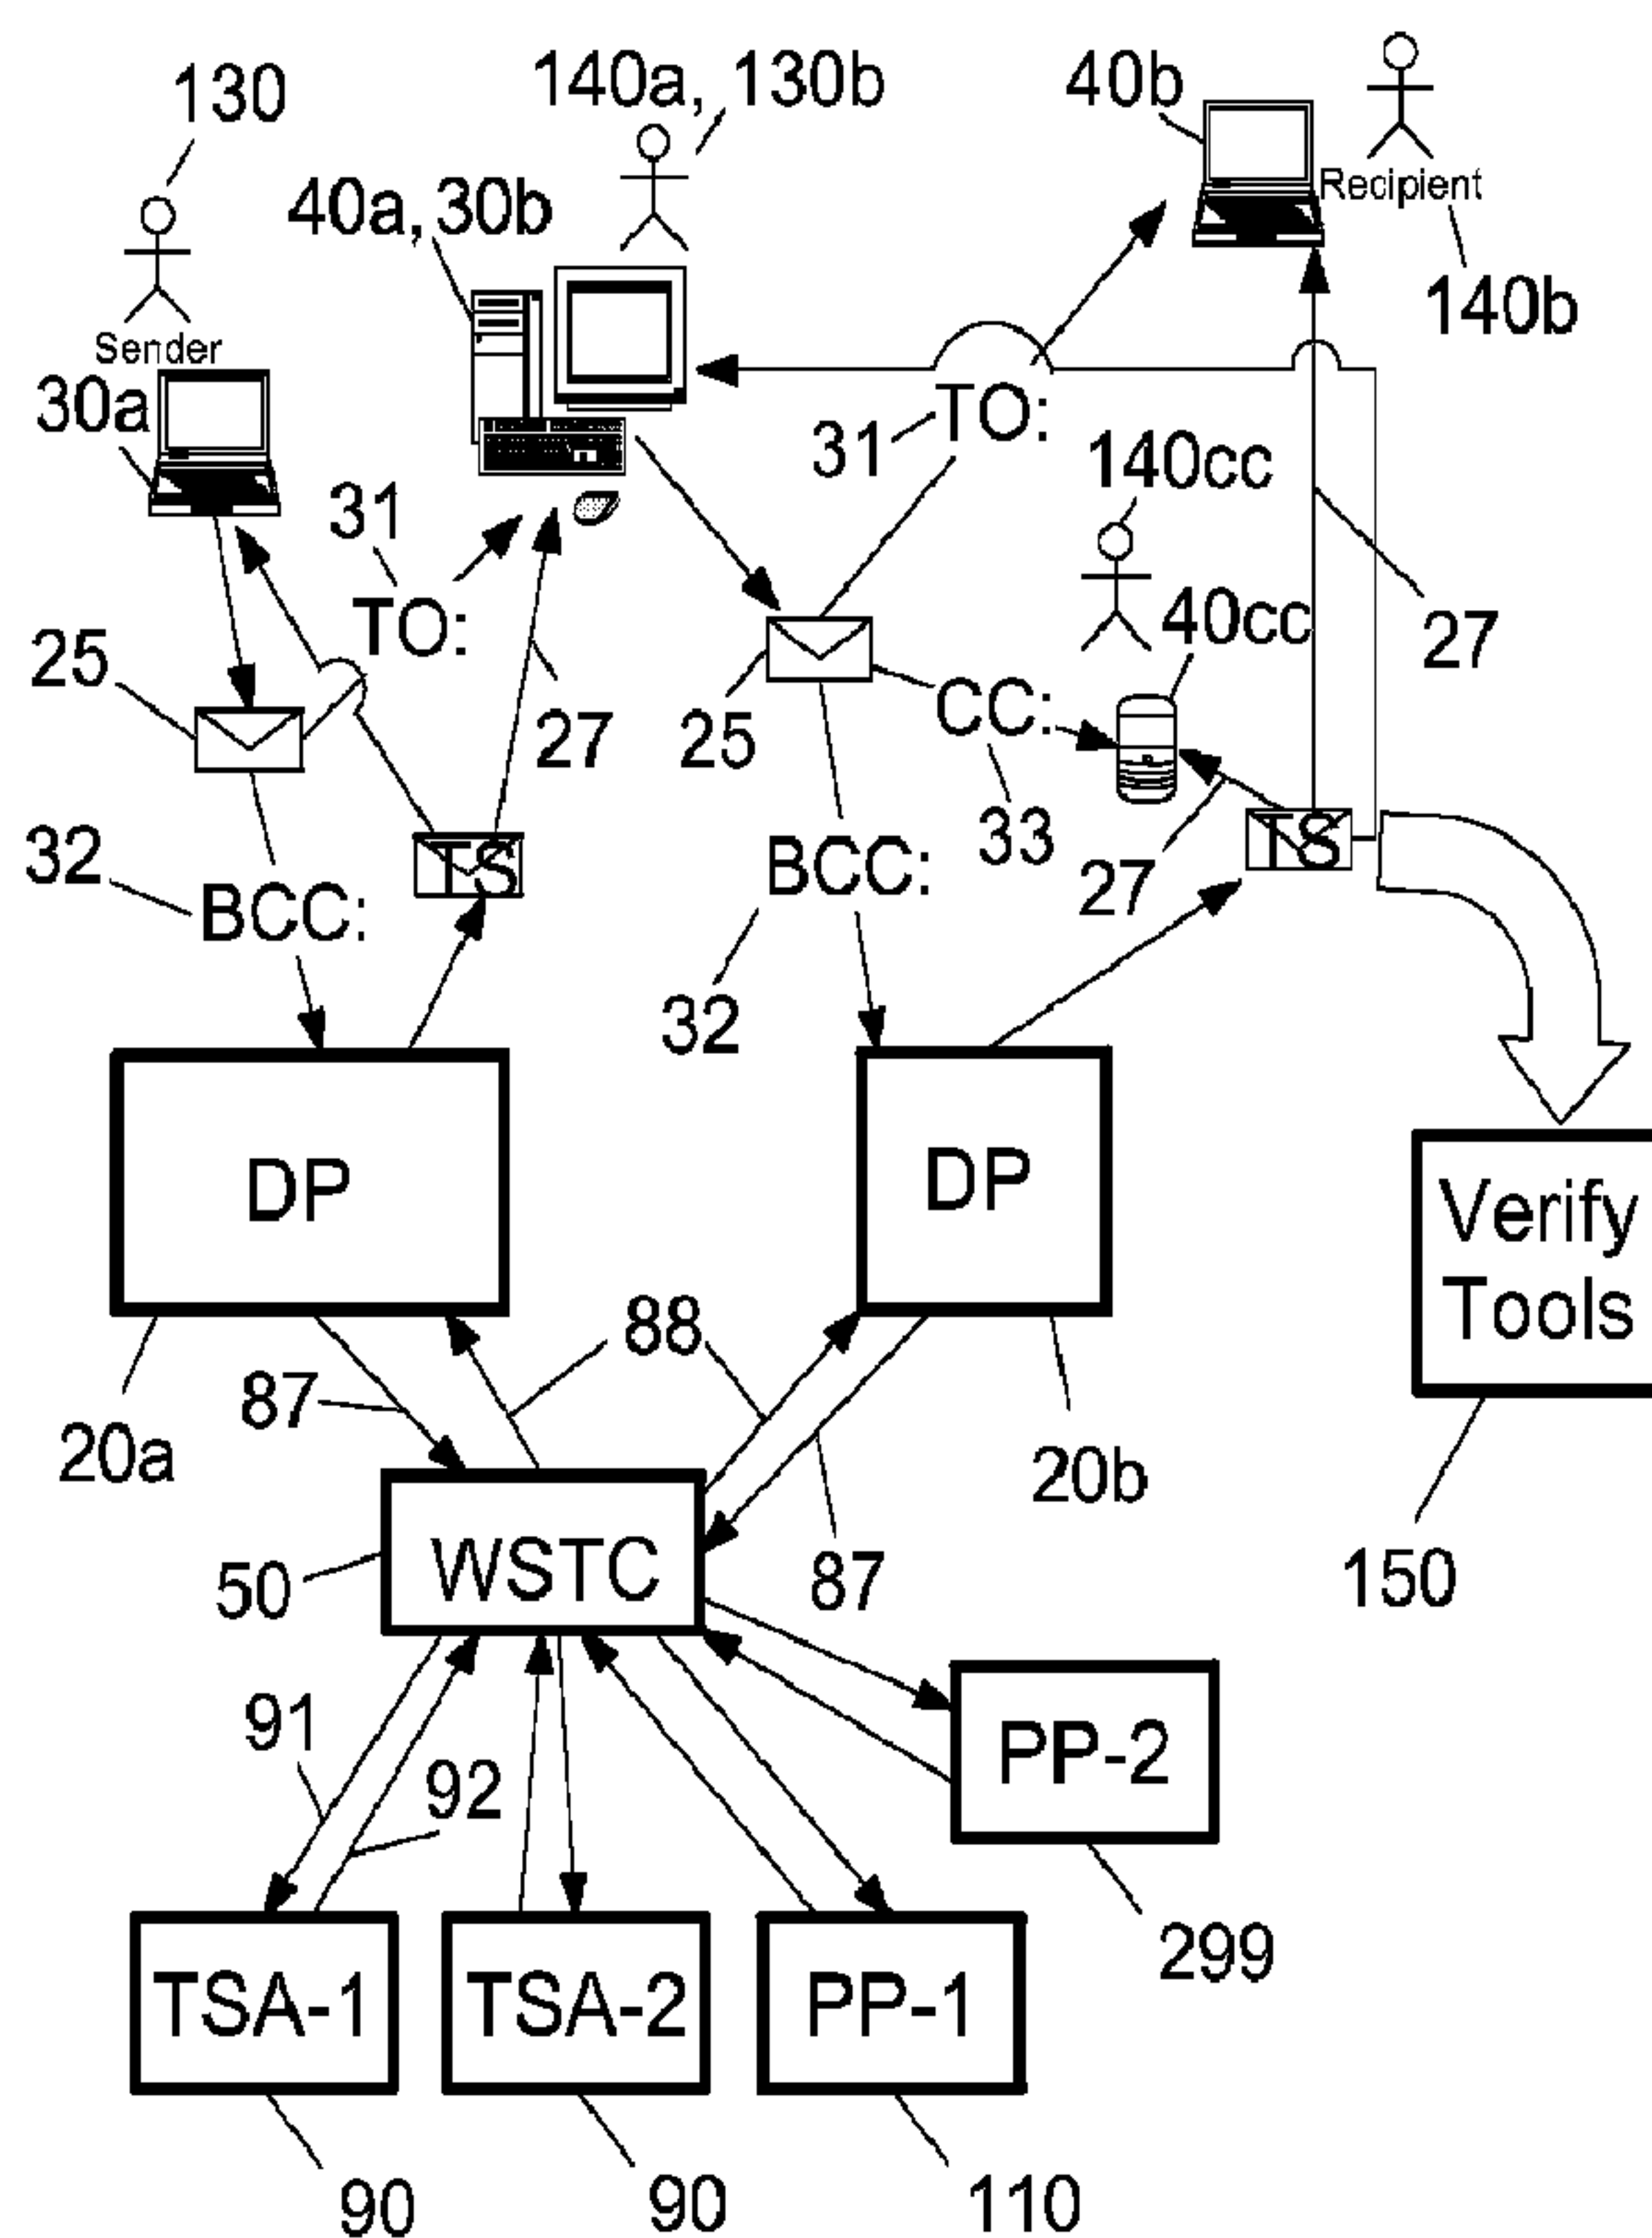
130
140a, 130b
40b
Recipient
140b
40a, 30b
Sender
30a
31
TO:
31
TO:
140cc
40cc
27
25
27
25
CC:
33
32
BCC:
TS
BCC:
27
TS
32
DP
DP
Verify Tools
88
87
20a
20b
WSTC
50
87
150
91
92
PP-2
299
TSA-1
TSA-2
PP-1
90
90
110